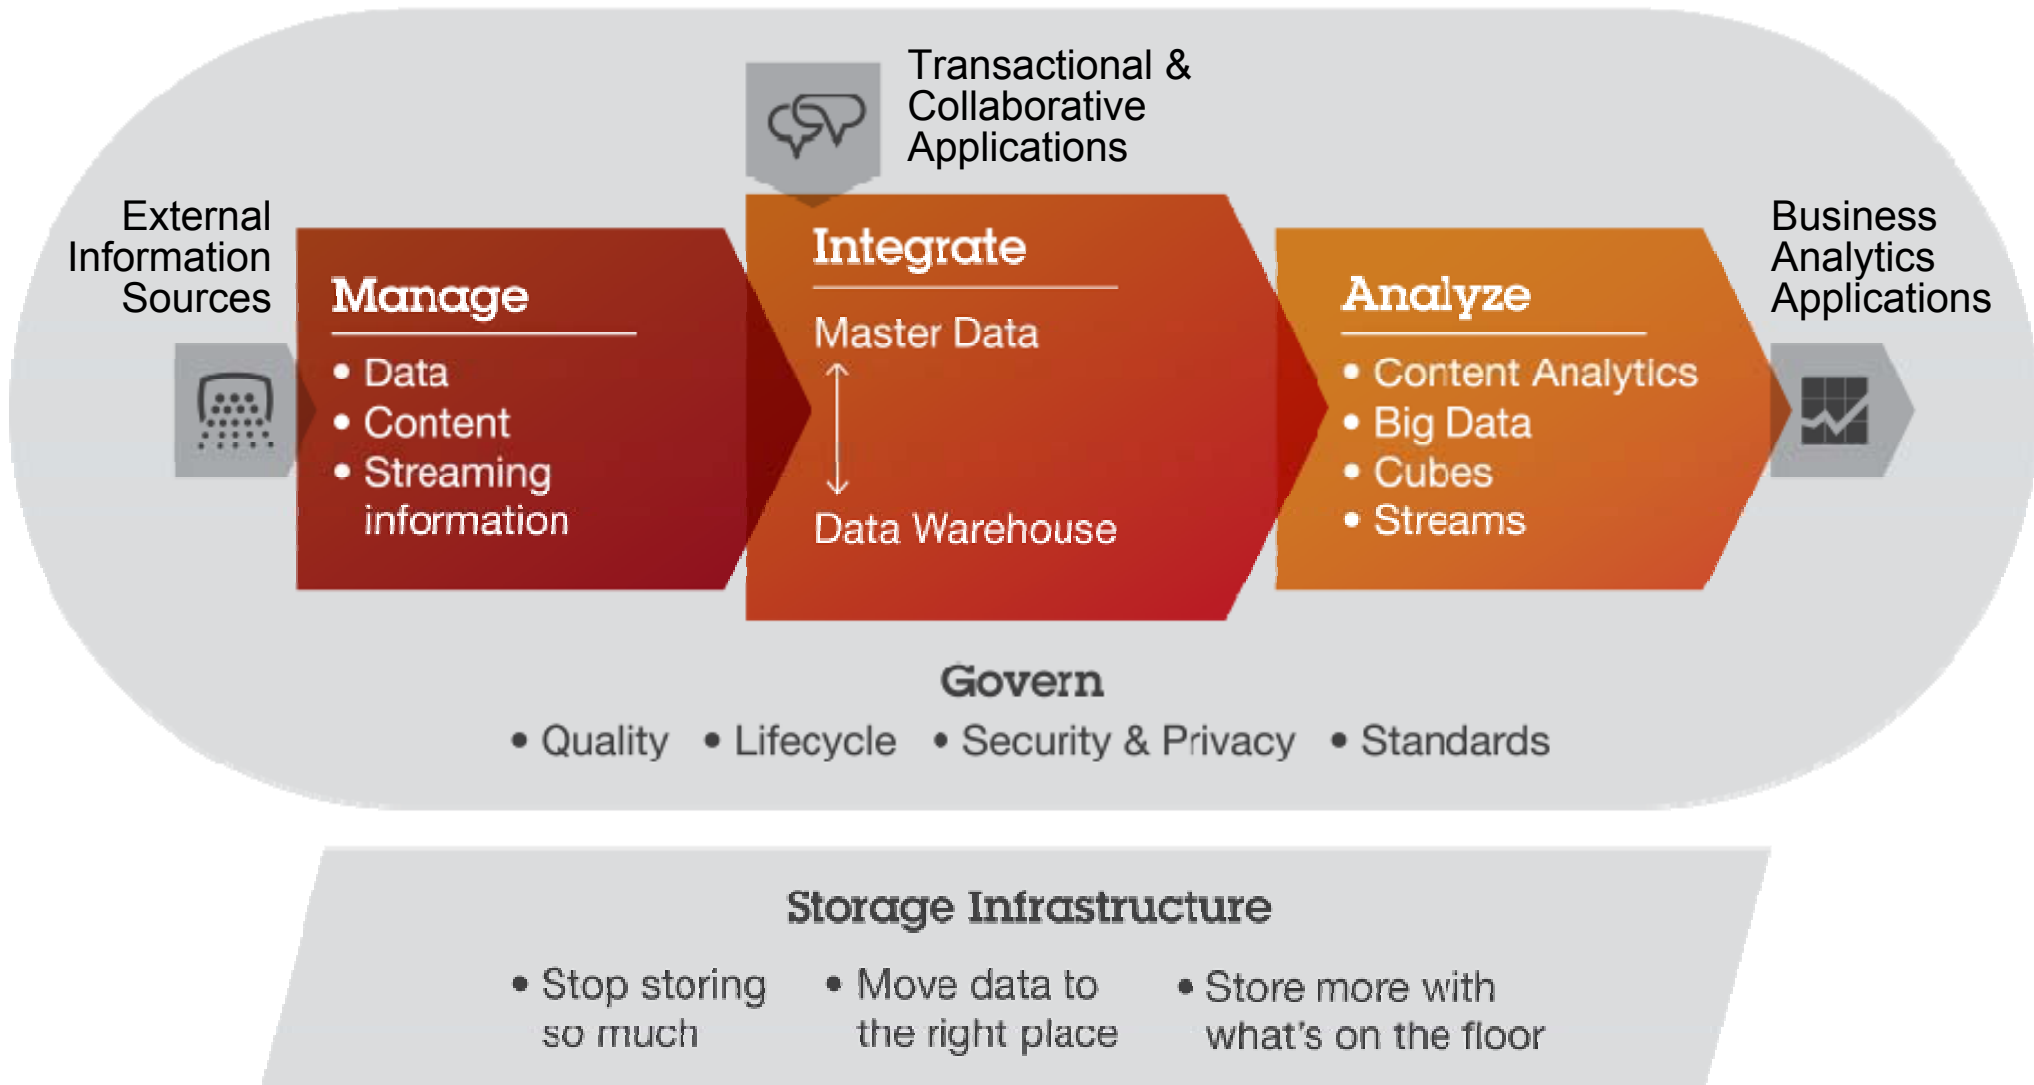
Transactional & Collaborative Applications

External Information Sources

Manage
• Data
• Content
• Streaming information

Integrate
Master Data
Data Warehouse

Analyze
• Content Analytics
• Big Data
• Cubes
• Streams

Business Analytics Applications

Govern
• Quality • Lifecycle • Security & Privacy • Standards

Storage Infrastructure
• Stop storing so much
• Move data to the right place
• Store more with what's on the floor